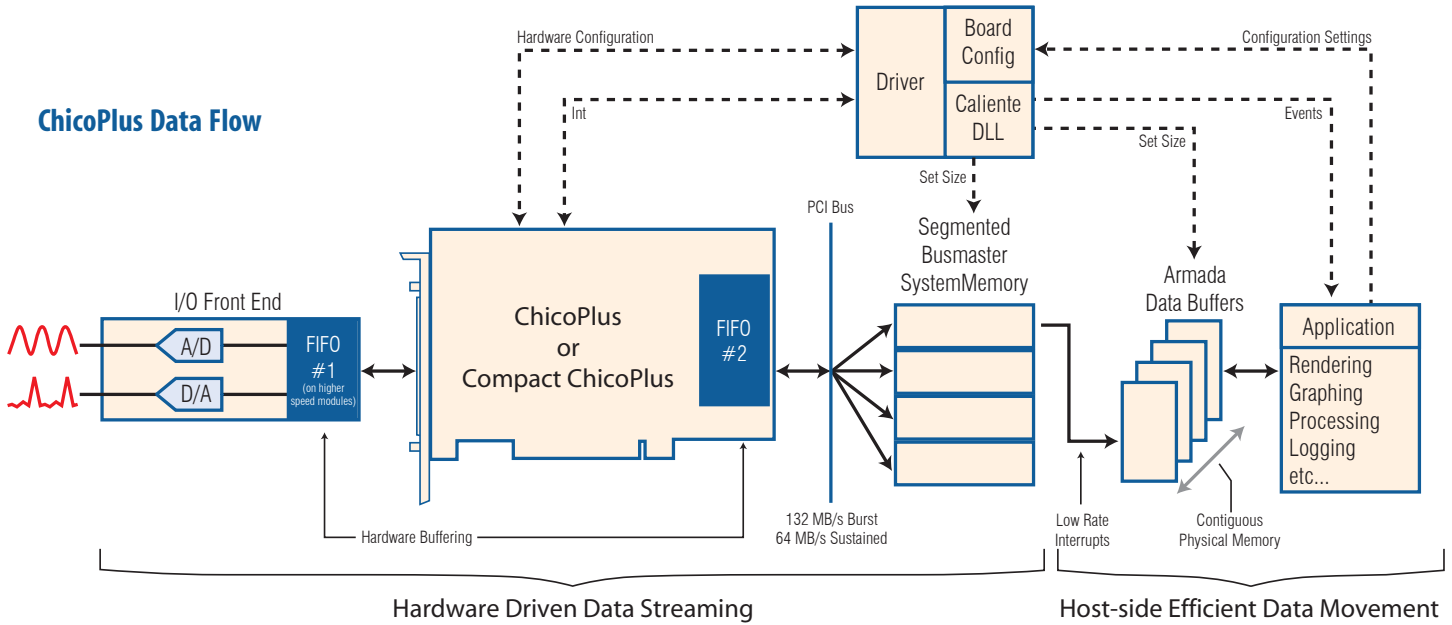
ChicoPlus Data Flow

Hardware Configuration

Int

Driver

Board Config

Caliente DLL

Configuration Settings

Events

Set Size

Set Size

PCI Bus

Segmented Busmaster SystemMemory

Armada Data Buffers

I/O Front End

A/D

D/A

FIFO #1 (on higher speed modules)

ChicoPlus or Compact ChicoPlus

FIFO #2

Application

Rendering Graphing Processing Logging etc...

Hardware Buffering

132 MB/s Burst 64 MB/s Sustained

Low Rate Interrupts

Contiguous Physical Memory

Hardware Driven Data Streaming

Host-side Efficient Data Movement